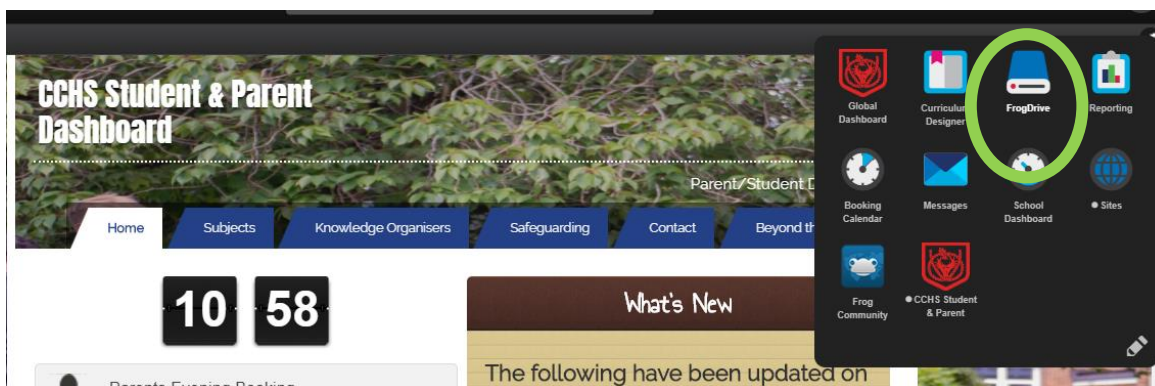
CCHS Student & Parent Dashboard

Parent/Student D

Home
Subjects
Knowledge Organisers
Safeguarding
Contact
Beyond th

10 58

What's New

Parents Evening Booking

The following have been updated on

Global Dashboard
Curriculum Designer
FrogDrive
Reporting
Booking Calendar
Messages
School Dashboard
Sites
Frog Community
CCHS Student & Parent